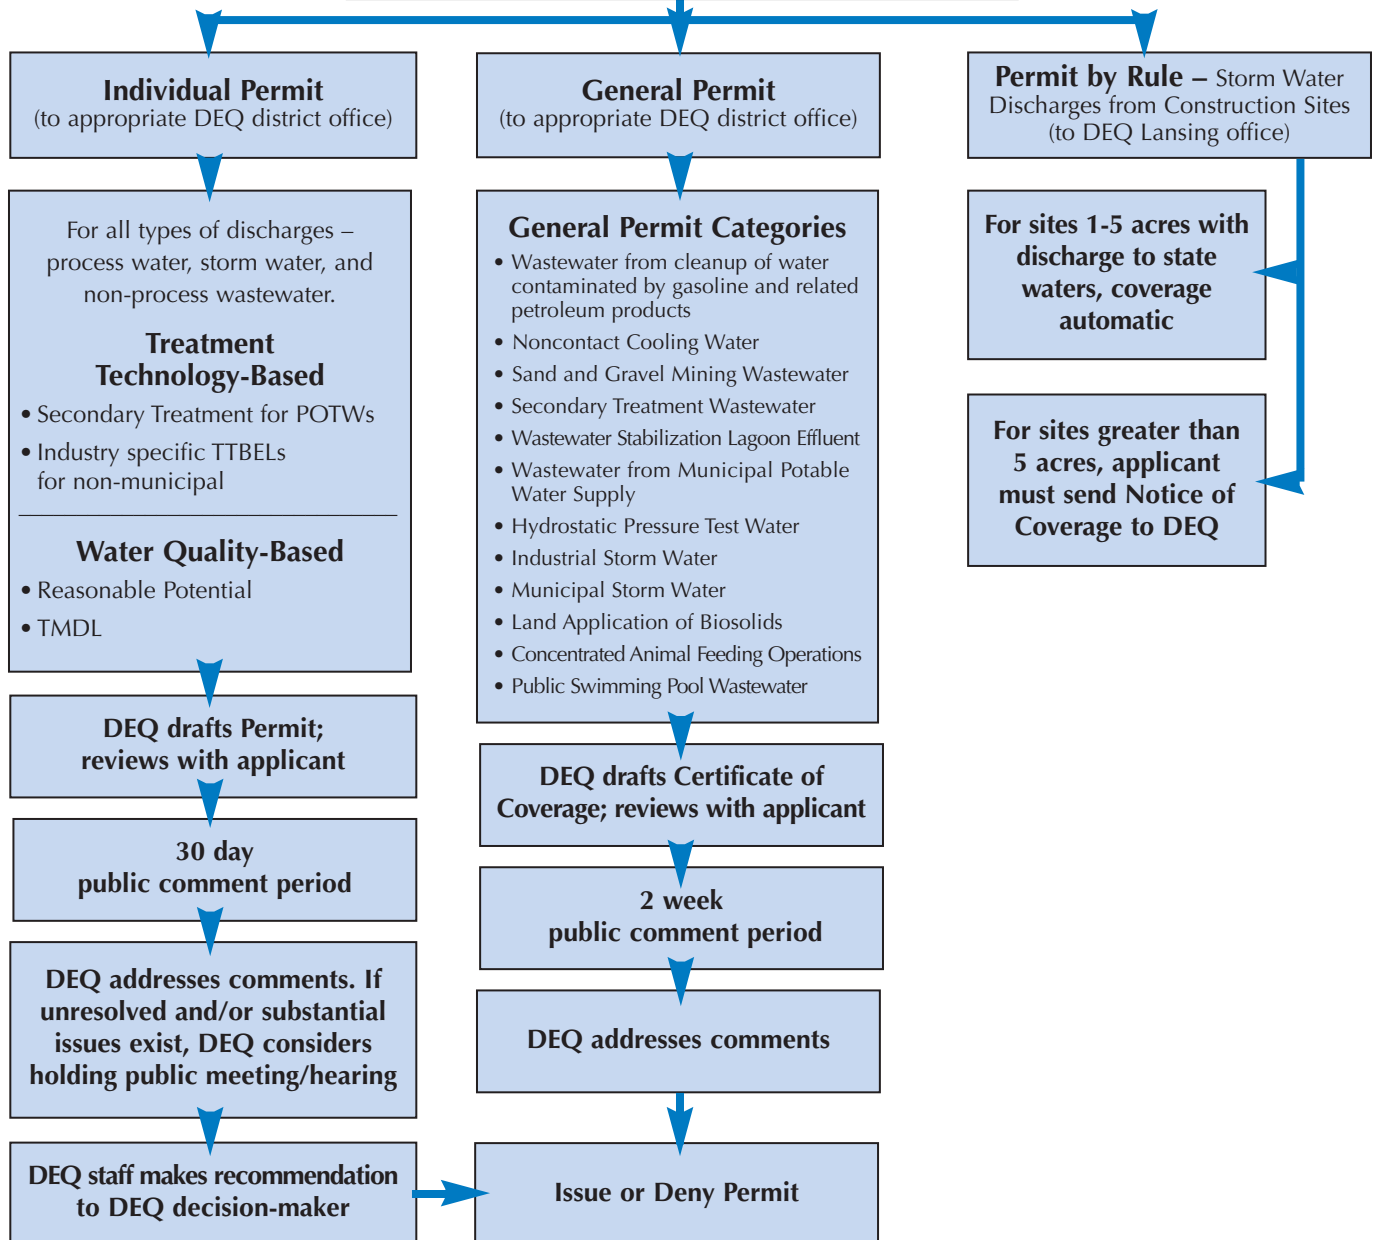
Individual Permit
(to appropriate DEQ district office)

For all types of discharges – process water, storm water, and non-process wastewater.

Treatment Technology-Based
• Secondary Treatment for POTWs
• Industry specific TTBELs for non-municipal

Water Quality-Based
• Reasonable Potential
• TMDL

DEQ drafts Permit; reviews with applicant

30 day public comment period

DEQ addresses comments. If unresolved and/or substantial issues exist, DEQ considers holding public meeting/hearing

DEQ staff makes recommendation to DEQ decision-maker

General Permit
(to appropriate DEQ district office)

General Permit Categories
• Wastewater from cleanup of water contaminated by gasoline and related petroleum products
• Noncontact Cooling Water
• Sand and Gravel Mining Wastewater
• Secondary Treatment Wastewater
• Wastewater Stabilization Lagoon Effluent
• Wastewater from Municipal Potable Water Supply
• Hydrostatic Pressure Test Water
• Industrial Storm Water
• Municipal Storm Water
• Land Application of Biosolids
• Concentrated Animal Feeding Operations
• Public Swimming Pool Wastewater

DEQ drafts Certificate of Coverage; reviews with applicant

2 week public comment period

DEQ addresses comments

Issue or Deny Permit

Permit by Rule – Storm Water Discharges from Construction Sites (to DEQ Lansing office)

For sites 1-5 acres with discharge to state waters, coverage automatic

For sites greater than 5 acres, applicant must send Notice of Coverage to DEQ